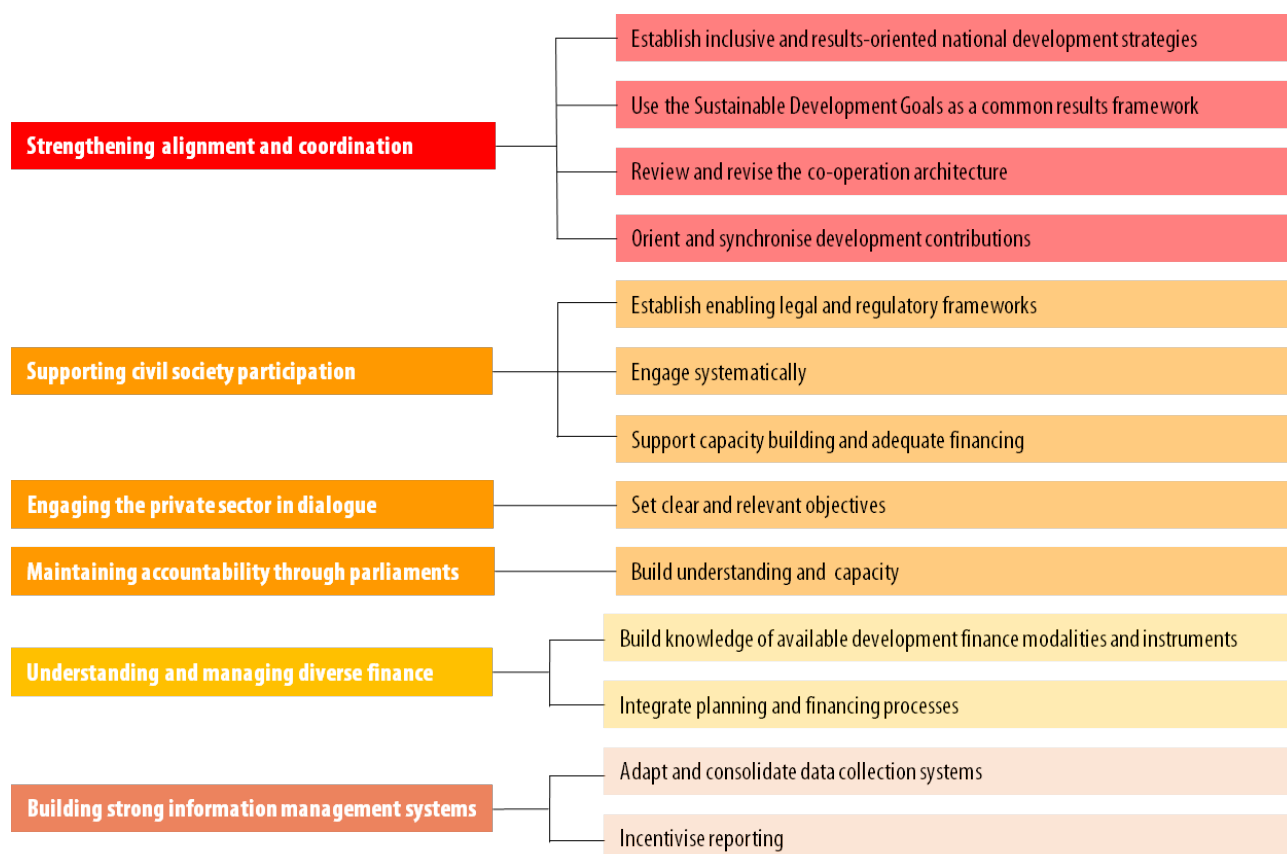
Strengthening alignment and coordination

Establish inclusive and results-oriented national development strategies

Use the Sustainable Development Goals as a common results framework

Review and revise the co-operation architecture

Orient and synchronise development contributions

Supporting civil society participation

Establish enabling legal and regulatory frameworks

Engage systematically

Support capacity building and adequate financing

Engaging the private sector in dialogue

Set clear and relevant objectives

Maintaining accountability through parliaments

Build understanding and capacity

Understanding and managing diverse finance

Build knowledge of available development finance modalities and instruments

Integrate planning and financing processes

Building strong information management systems

Adapt and consolidate data collection systems

Incentivise reporting